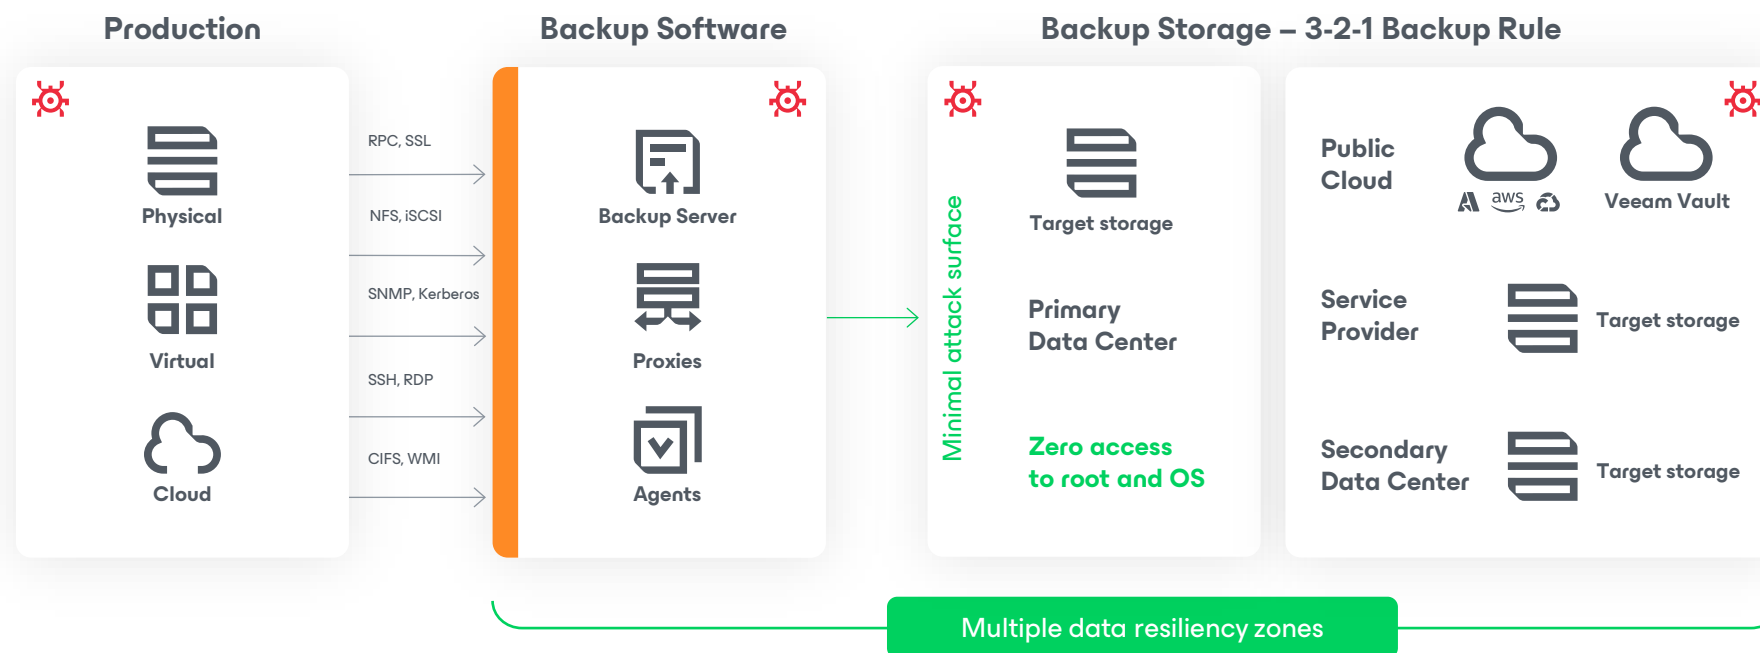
Production

Physical

Virtual

Cloud

RPC, SSL

NFS, iSCSI

SNMP, Kerberos

SSH, RDP

CIFS, WMI

Backup Software

Backup Server

Proxies

Agents

Backup Storage – 3-2-1 Backup Rule

Minimal attack surface

Target storage

Primary Data Center

Zero access to root and OS

Public Cloud

aws

Veeam Vault

Service Provider

Target storage

Secondary Data Center

Target storage

Multiple data resiliency zones